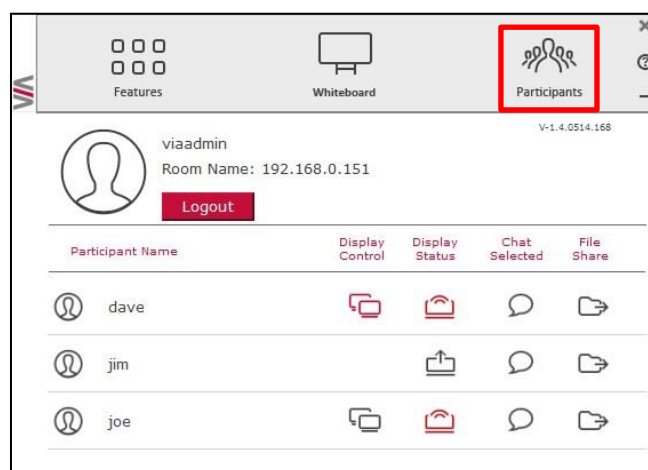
Features

Whiteboard

Participants

V-1.4.0514.168

viaadmin

Room Name: 192.168.0.151

Logout

| Participant Name | Display Control | Display Status | Chat Selected | File Share |
|---|---|---|---|---|
| dave | | | | |
| jim | | | | |
| joe | | | | |